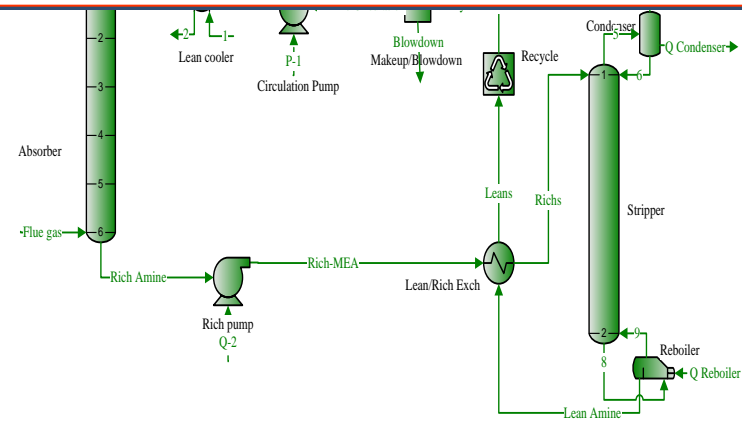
2
1
Lean cooler
P-1
Circulation Pump
Blowdown
Makeup/Blowdown
Recycle
Condenser
5
Q Condenser
1
6
2
3
4
5
6
Absorber
Flue gas
Leans
Richs
Stripper
Rich Amine
Rich-MEA
Lean/Rich Exch
Rich pump
Q-2
2
9
8
Reboiler
Q Reboiler
Lean Amine